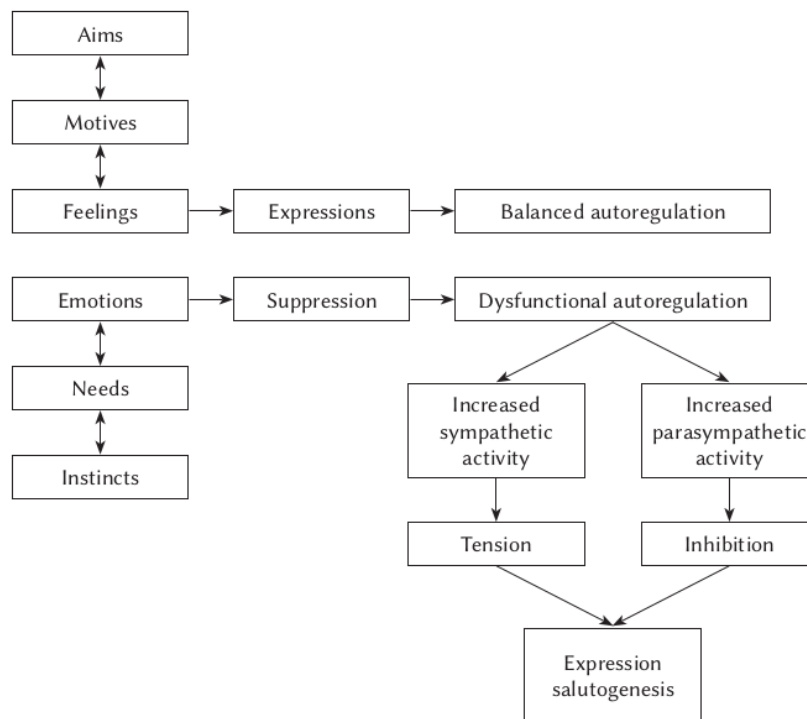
Aims

Motives

Feelings

Expressions

Balanced autoregulation

Emotions

Suppression

Dysfunctional autoregulation

Needs

Instincts

Increased sympathetic activity

Increased parasympathetic activity

Tension

Inhibition

Expression salutogenesis